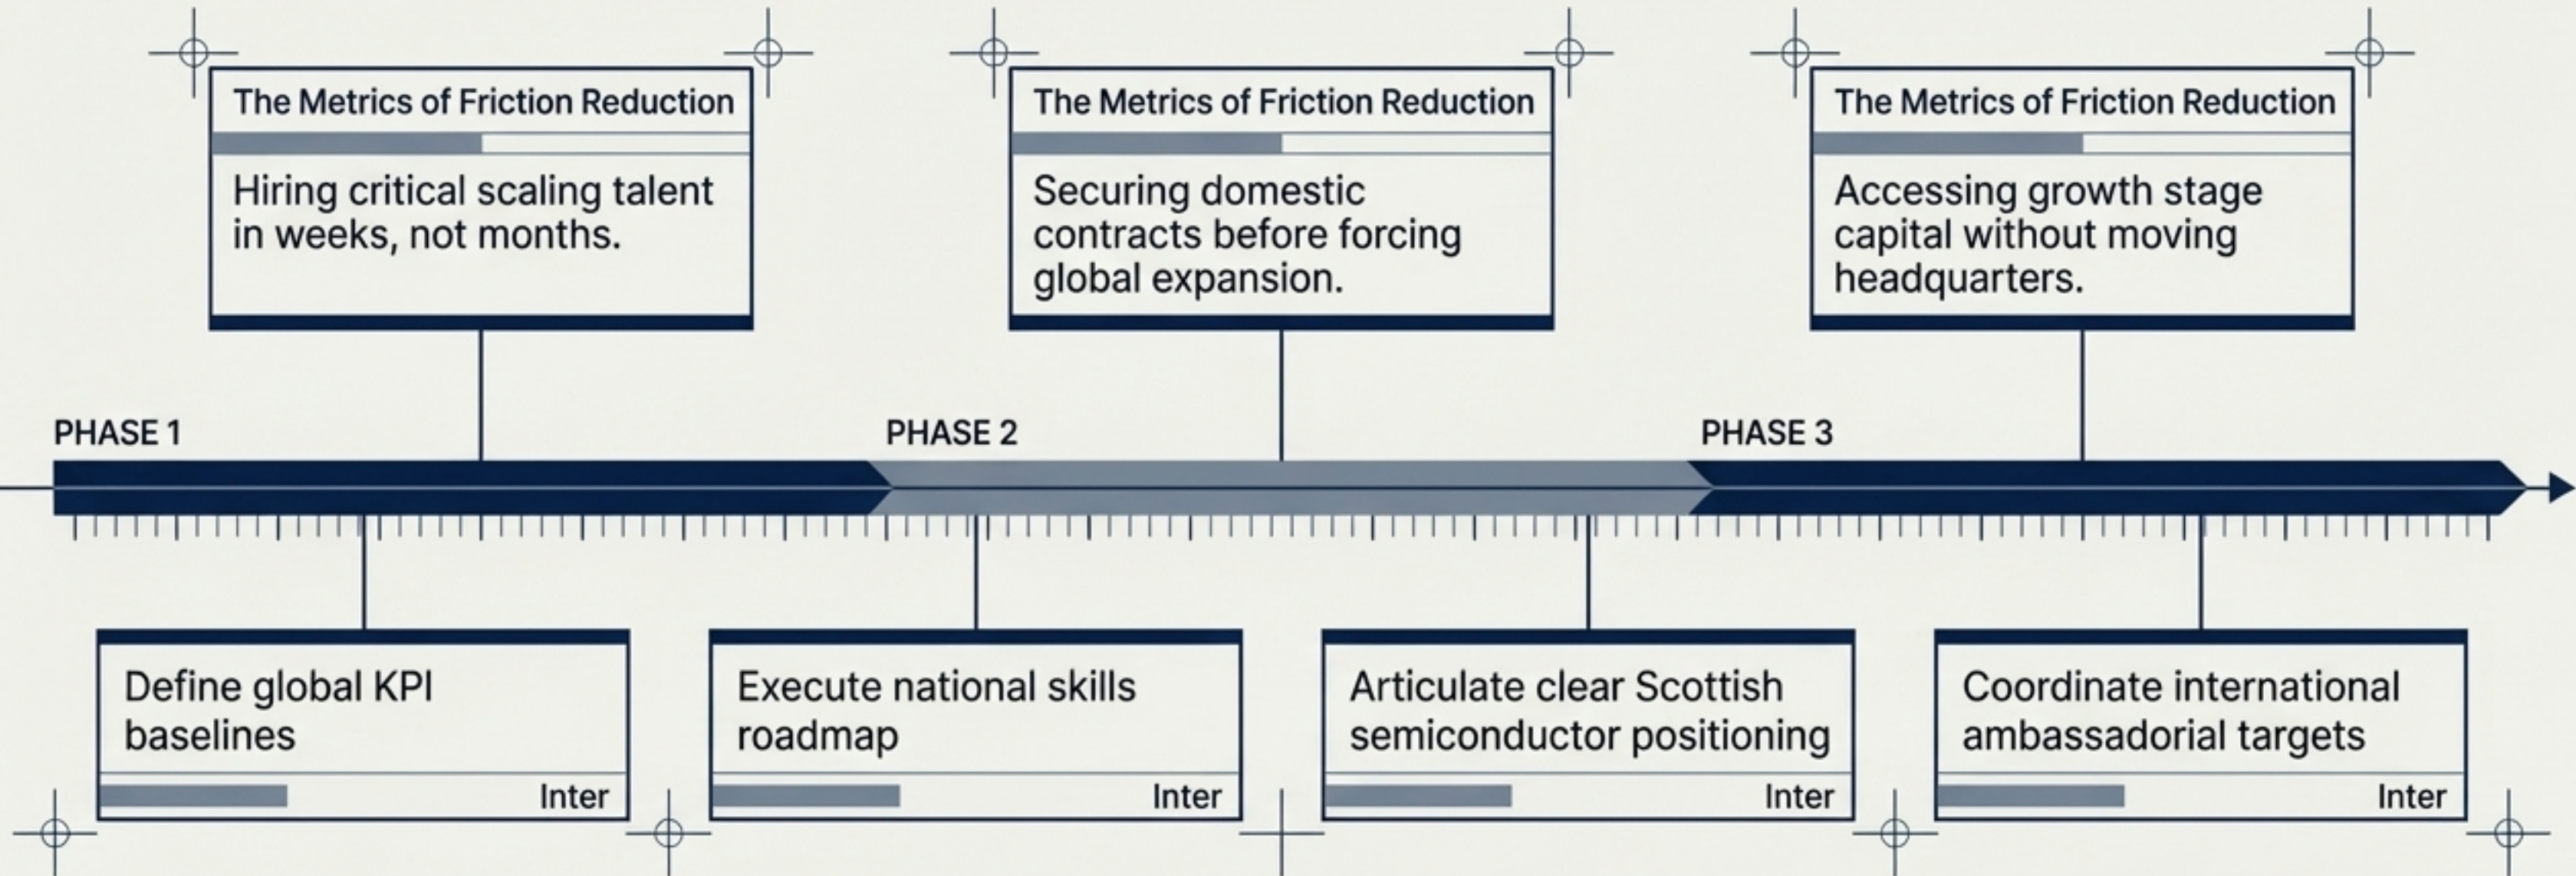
The Metrics of Friction Reduction

Hiring critical scaling talent in weeks, not months.

The Metrics of Friction Reduction

Securing domestic contracts before forcing global expansion.

The Metrics of Friction Reduction

Accessing growth stage capital without moving headquarters.

PHASE 1

PHASE 2

PHASE 3

Define global KPI baselines

Inter

Execute national skills roadmap

Inter

Articulate clear Scottish semiconductor positioning

Inter

Coordinate international ambassadorial targets

Inter